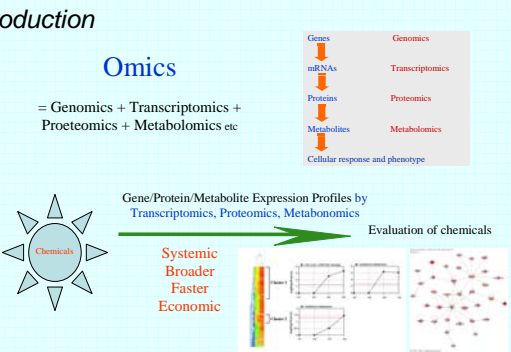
oduction

Omics

= Genomics + Transcriptomics + Proeteomics + Metabolomics etc

Genes Genomics
mRNAs Transcriptomics
Proteins Proteomics
Metabolites Metabolomics
Cellular response and phenotype

Gene/Protein/Metabolite Expression Profiles by Transcriptomics, Proteomics, Metabonomics

Chemicals

Evaluation of chemicals

Systemic
Broader
Faster
Economic

Cluster 1
Cluster 2
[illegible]